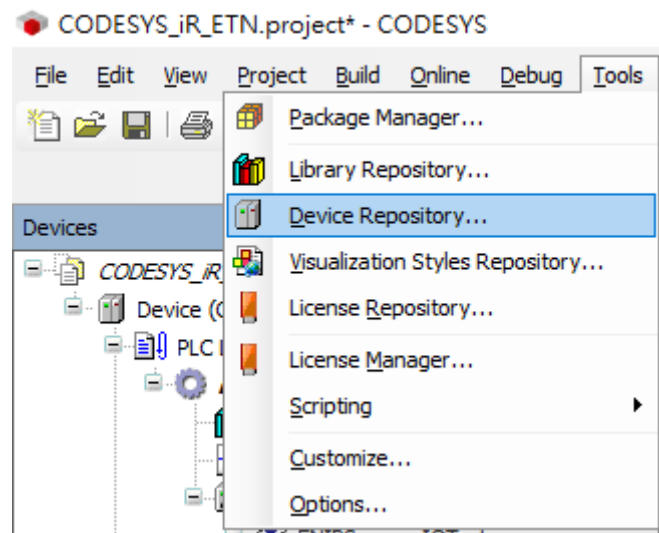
CODESYS_iR_ETN.project* - CODESYS

File Edit View Project Build Online Debug Tools

Devices

CODESYS_iR

Device (C

PLC L

Package Manager...

Library Repository...

Device Repository...

Visualization Styles Repository...

License Repository...

License Manager...

Scripting

Customize...

Options...